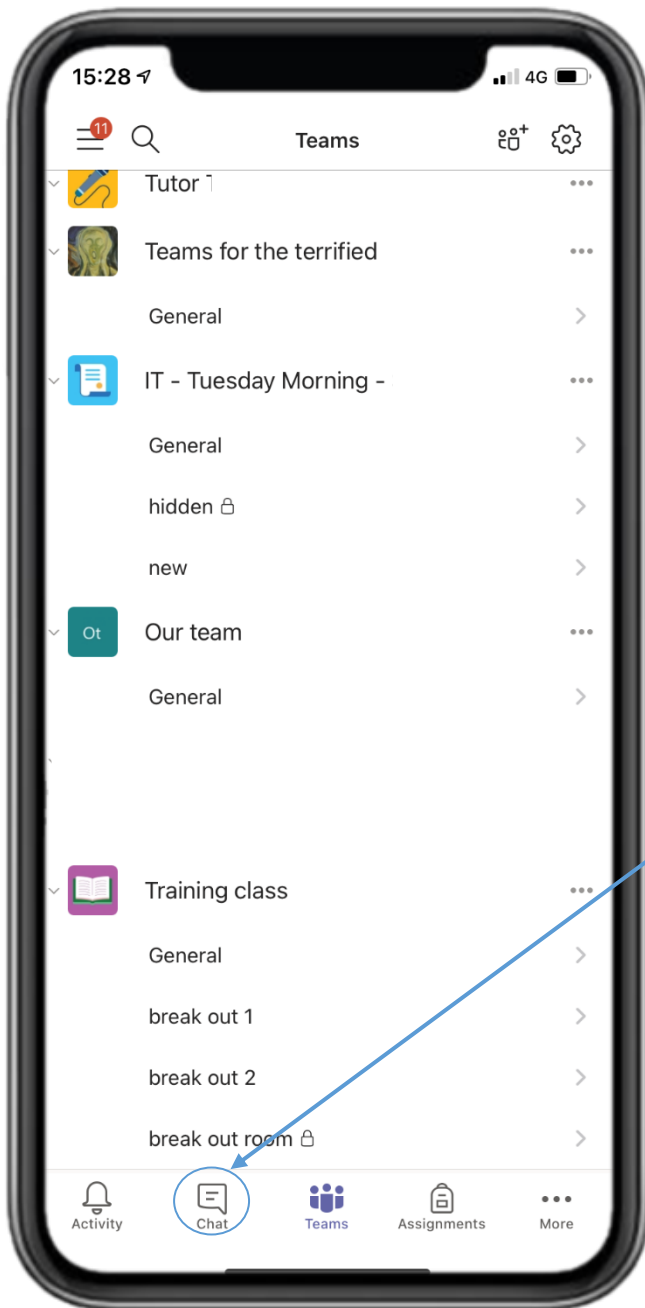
15:28

4G

11

Teams

Tutor T

Teams for the terrified

General

IT - Tuesday Morning -

General

hidden

new

Ot

Our team

General

Training class

General

break out 1

break out 2

break out room

Activity

Chat

Teams

Assignments

More